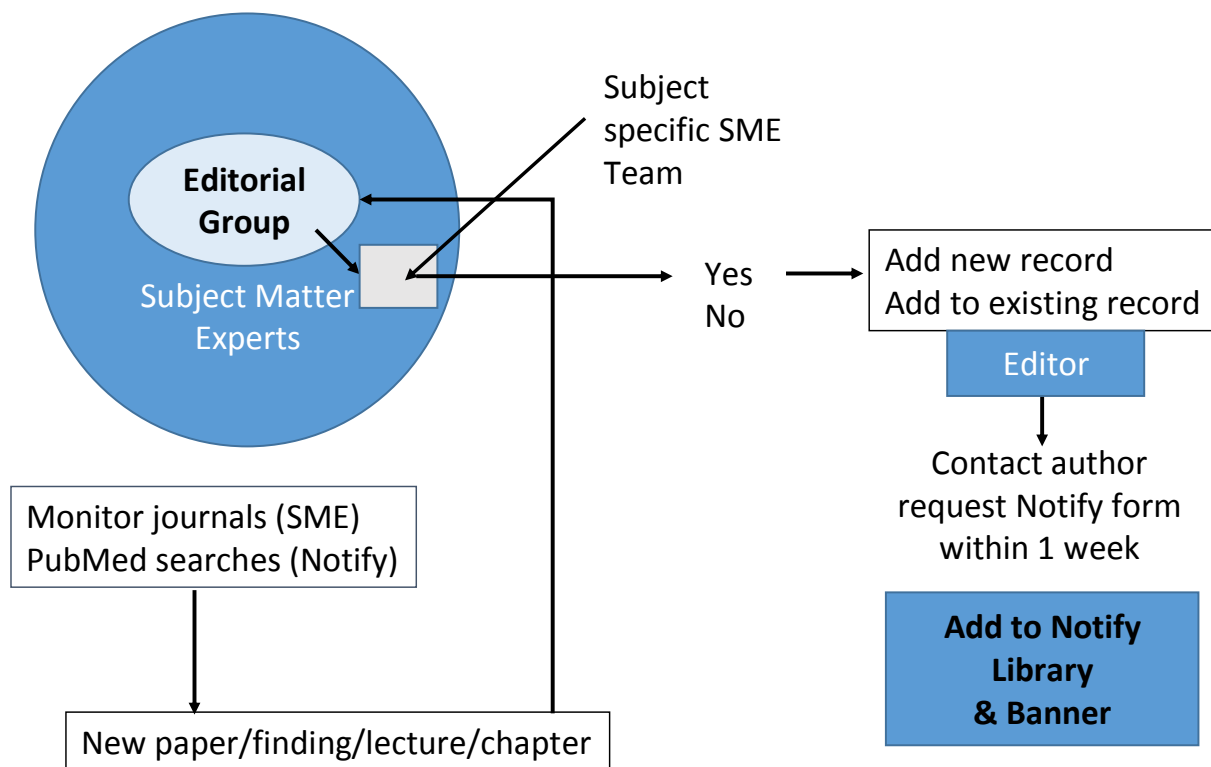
Editorial Group

Subject Matter Experts

Subject specific SME Team

Yes
No

Add new record
Add to existing record

Editor

Contact author request Notify form within 1 week

Add to Notify Library & Banner

Monitor journals (SME)
PubMed searches (Notify)

New paper/finding/lecture/chapter